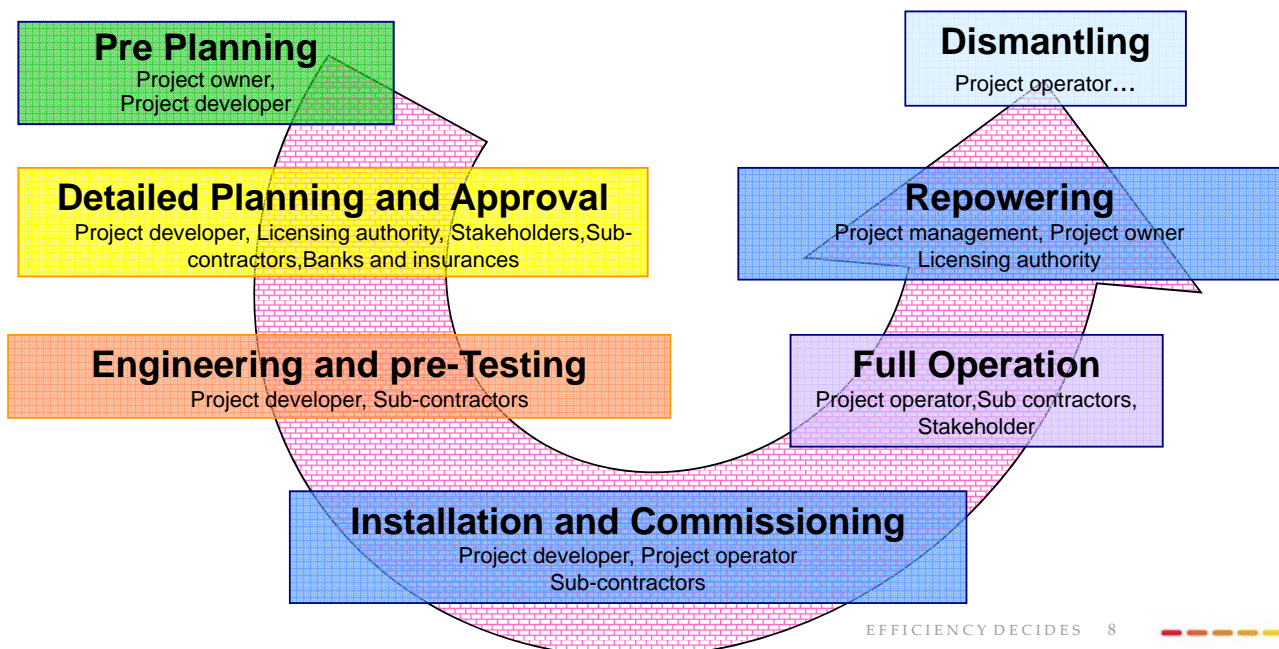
Pre Planning
Project owner,
Project developer

Detailed Planning and Approval
Project developer, Licensing authority, Stakeholders,Sub-contractors,Banks and insurances

Engineering and pre-Testing
Project developer, Sub-contractors

Installation and Commissioning
Project developer, Project operator
Sub-contractors

Full Operation
Project operator,Sub contractors,
Stakeholder

Repowering
Project management, Project owner
Licensing authority

Dismantling
Project operator…

EFFICIENCY DECIDES 8